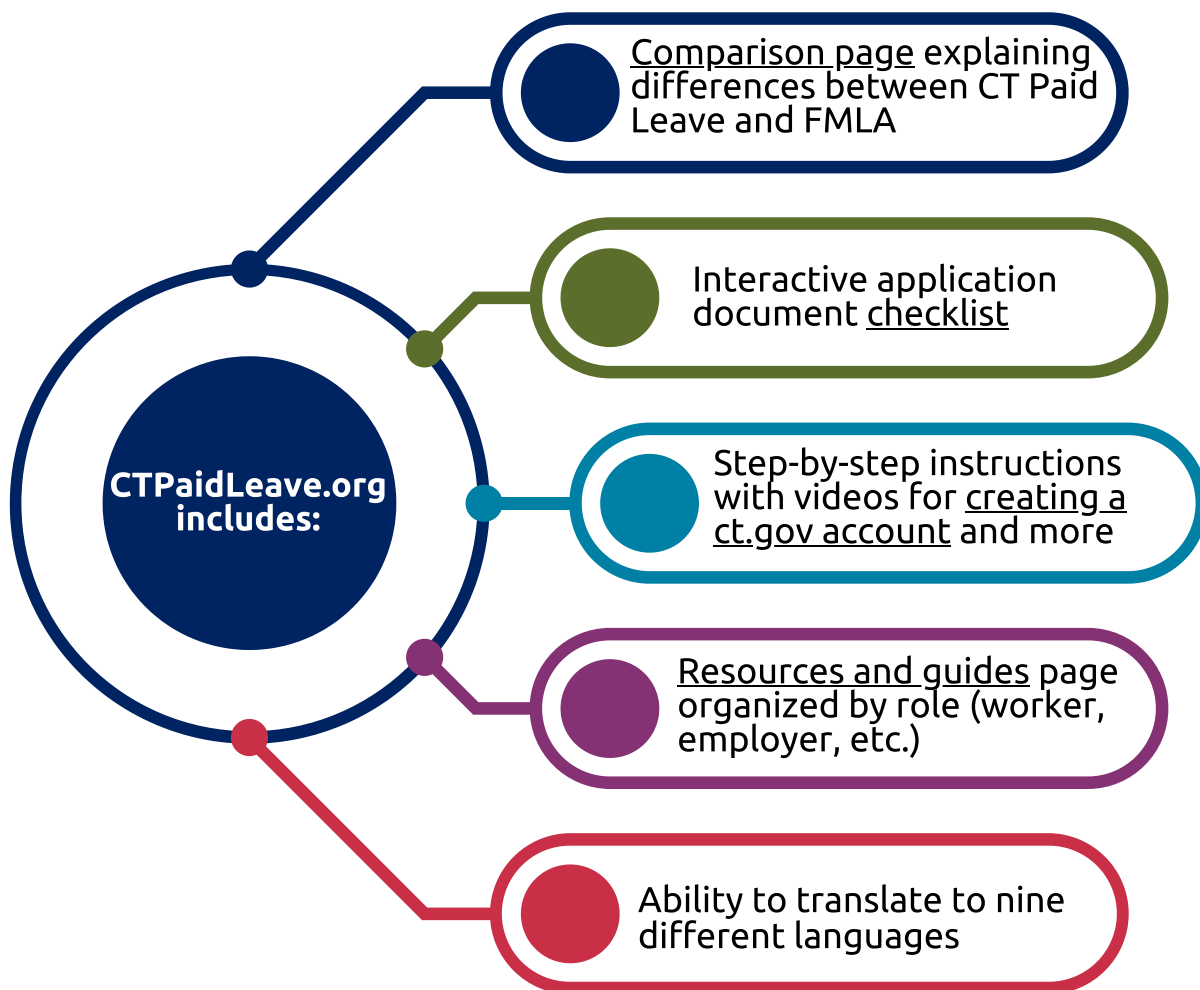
CTPaidLeave.org includes:

Comparison page explaining differences between CT Paid Leave and FMLA

Interactive application document checklist

Step-by-step instructions with videos for creating a ct.gov account and more

Resources and guides page organized by role (worker, employer, etc.)

Ability to translate to nine different languages